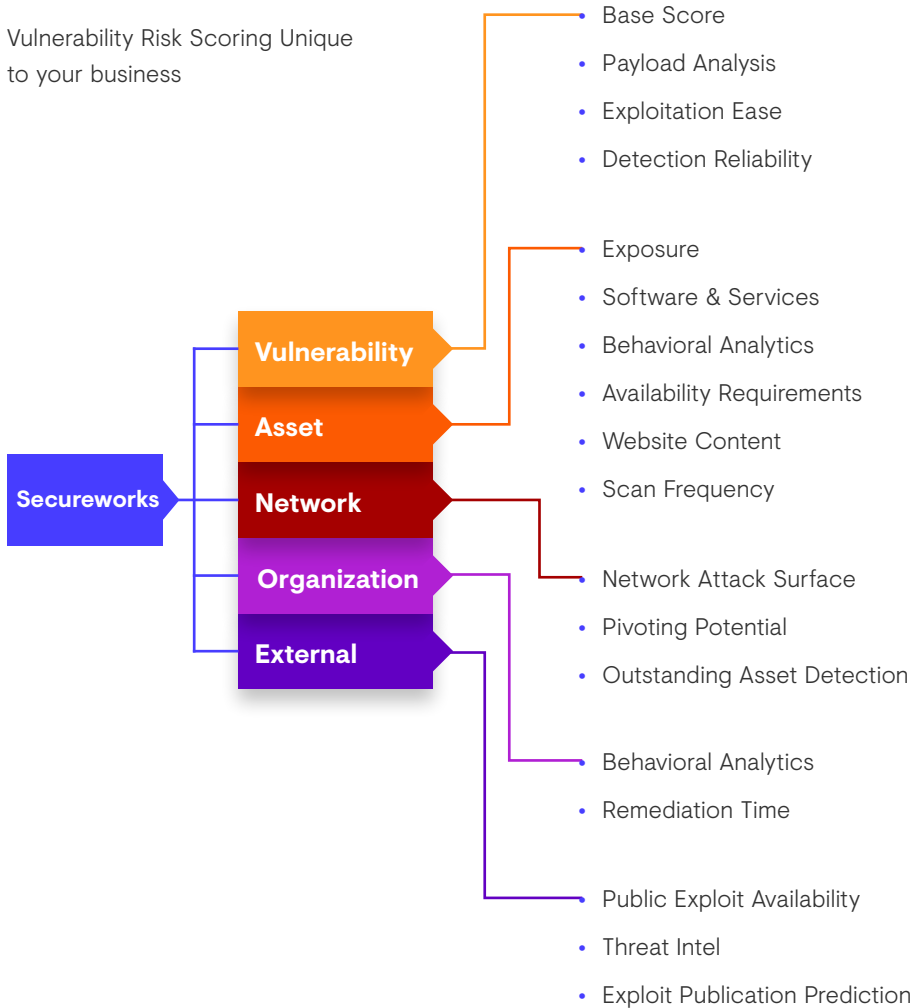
Vulnerability Risk Scoring Unique to your business

Secureworks

Vulnerability

Asset

Network

Organization

External

- Base Score
- Payload Analysis
- Exploitation Ease
- Detection Reliability

- Exposure
- Software & Services
- Behavioral Analytics
- Availability Requirements
- Website Content
- Scan Frequency

- Network Attack Surface
- Pivoting Potential
- Outstanding Asset Detection

- Behavioral Analytics
- Remediation Time

- Public Exploit Availability
- Threat Intel
- Exploit Publication Prediction